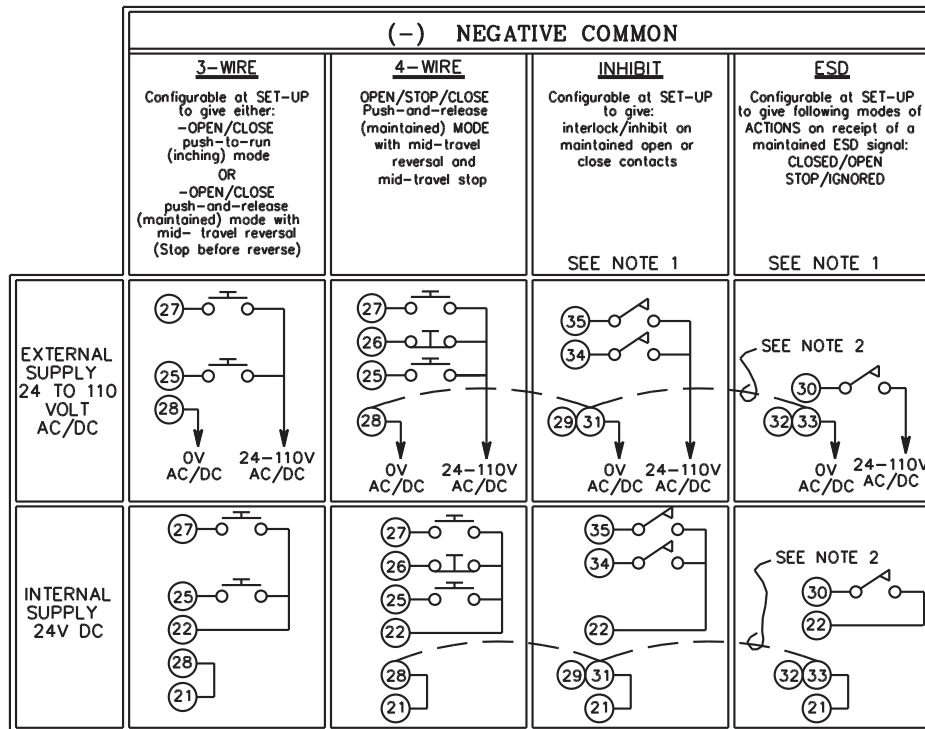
(–) NEGATIVE COMMON

3–WIRE

Configurable at SET-UP to give either: -OPEN/CLOSE push-to-run (inching) mode OR -OPEN/CLOSE push-and-release (maintained) mode with mid- travel reversal (Stop before reverse)

4–WIRE

OPEN/STOP/CLOSE Push-and-release (maintained) MODE with mid-travel reversal and mid-travel stop

INHIBIT

Configurable at SET-UP to give: interlock/inhibit on maintained open or close contacts

SEE NOTE 1

ESD

Configurable at SET-UP to give following modes of ACTIONS on receipt of a maintained ESD signal: CLOSED/OPEN STOP/IGNORED

SEE NOTE 1

EXTERNAL SUPPLY 24 TO 110 VOLT AC/DC

27
25
28
0V AC/DC
24–110V AC/DC

27
26
25
28
0V AC/DC
24–110V AC/DC

35
34
29 31
0V AC/DC
24–110V AC/DC

SEE NOTE 2
30
32 33
0V AC/DC
24–110V AC/DC

INTERNAL SUPPLY 24V DC

27
25
22
28
21

27
26
25
22
28
21

35
34
22
29 31
21

SEE NOTE 2
30
22
32 33
21